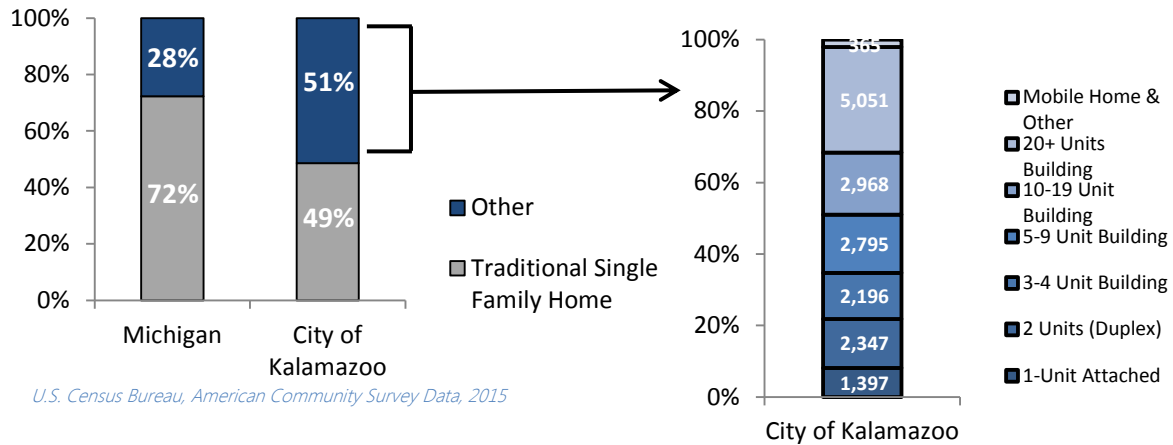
100%
80%
60%
40%
20%
0%

28%
72%
Michigan

51%
49%
City of Kalamazoo

Other
Traditional Single Family Home

U.S. Census Bureau, American Community Survey Data, 2015

100%
80%
60%
40%
20%
0%

365
5,051
2,968
2,795
2,196
2,347
1,397

City of Kalamazoo

Mobile Home & Other
20+ Units Building
10-19 Unit Building
5-9 Unit Building
3-4 Unit Building
2 Units (Duplex)
1-Unit Attached